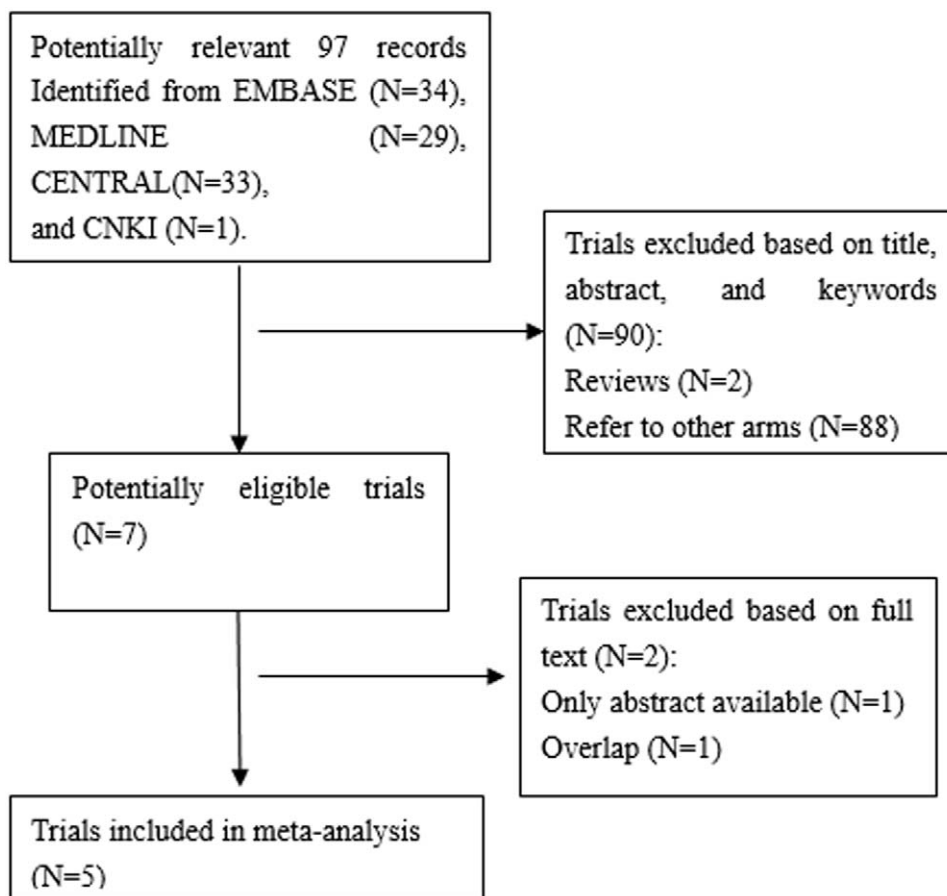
Potentially relevant 97 records Identified from EMBASE (N=34), MEDLINE (N=29), CENTRAL(N=33), and CNKI (N=1).

Trials excluded based on title, abstract, and keywords (N=90):
Reviews (N=2)
Refer to other arms (N=88)

Potentially eligible trials (N=7)

Trials excluded based on full text (N=2):
Only abstract available (N=1)
Overlap (N=1)

Trials included in meta-analysis (N=5)